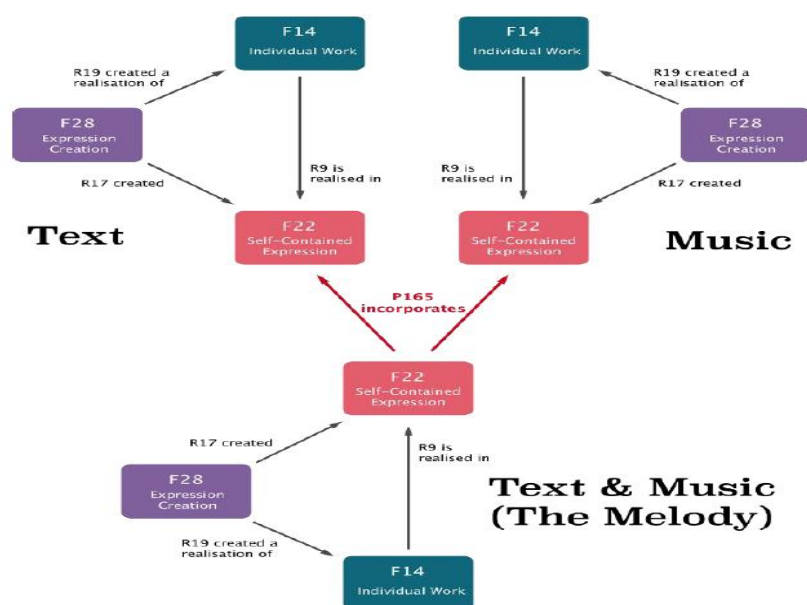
F14
Individual Work

F14
Individual Work

R19 created a realisation of

R19 created a realisation of

F28
Expression Creation

F28
Expression Creation

R9 is realised in

R9 is realised in

R17 created

R17 created

Text

F22
Self-Contained Expression

F22
Self-Contained Expression

Music

P165 incorporates

F22
Self-Contained Expression

R17 created

R9 is realised in

F28
Expression Creation

Text & Music (The Melody)

R19 created a realisation of

F14
Individual Work